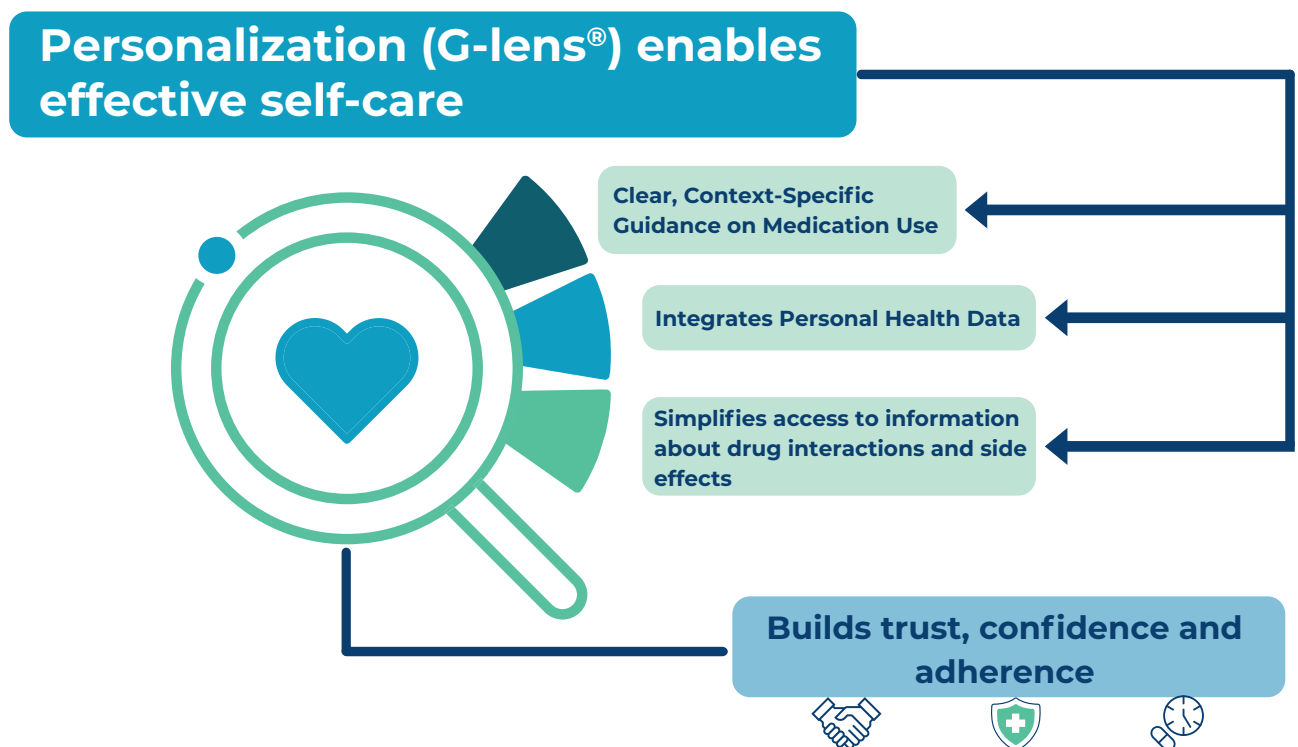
Personalization (G-lens®) enables effective self-care

Clear, Context-Specific Guidance on Medication Use

Integrates Personal Health Data

Simplifies access to information about drug interactions and side effects

Builds trust, confidence and adherence